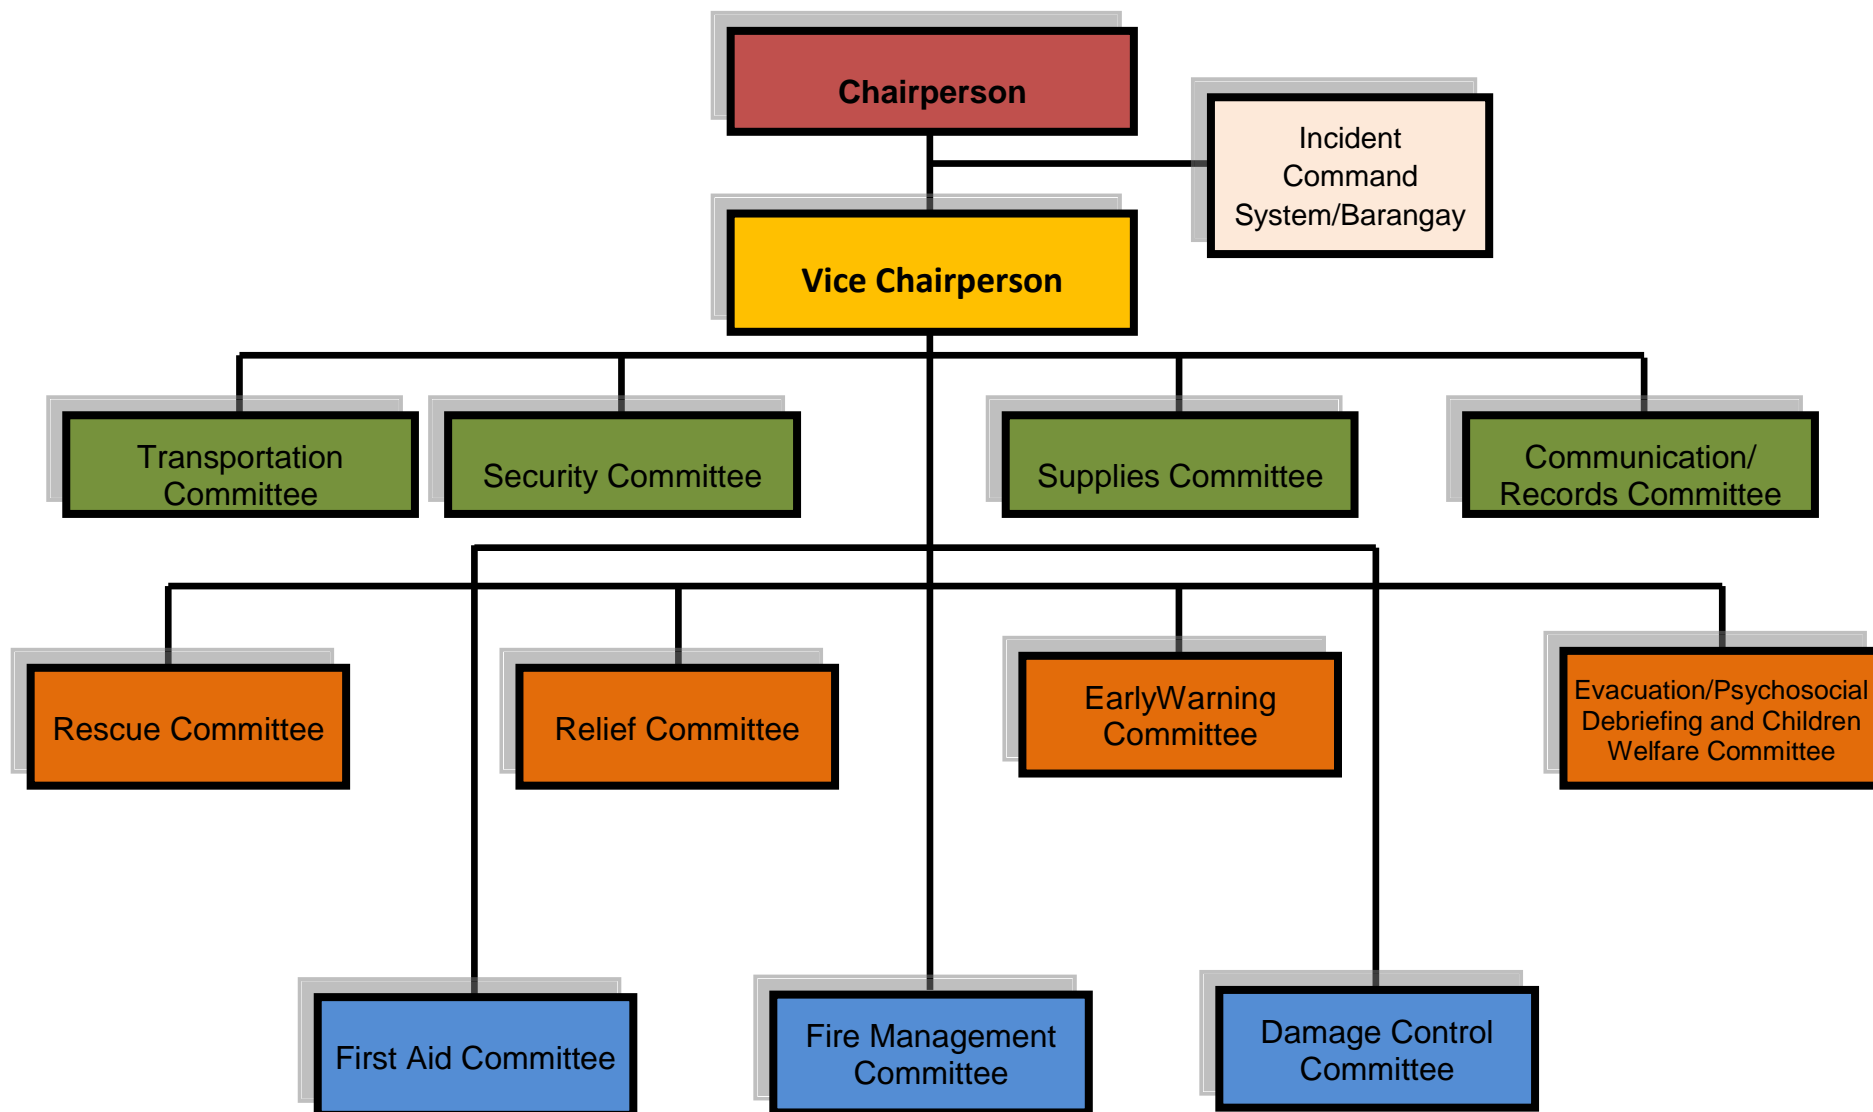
Chairperson

Incident Command System/Barangay

Vice Chairperson

Transportation Committee

Security Committee

Supplies Committee

Communication/ Records Committee

Rescue Committee

Relief Committee

EarlyWarning Committee

Evacuation/Psychosocial Debriefing and Children Welfare Committee

First Aid Committee

Fire Management Committee

Damage Control Committee